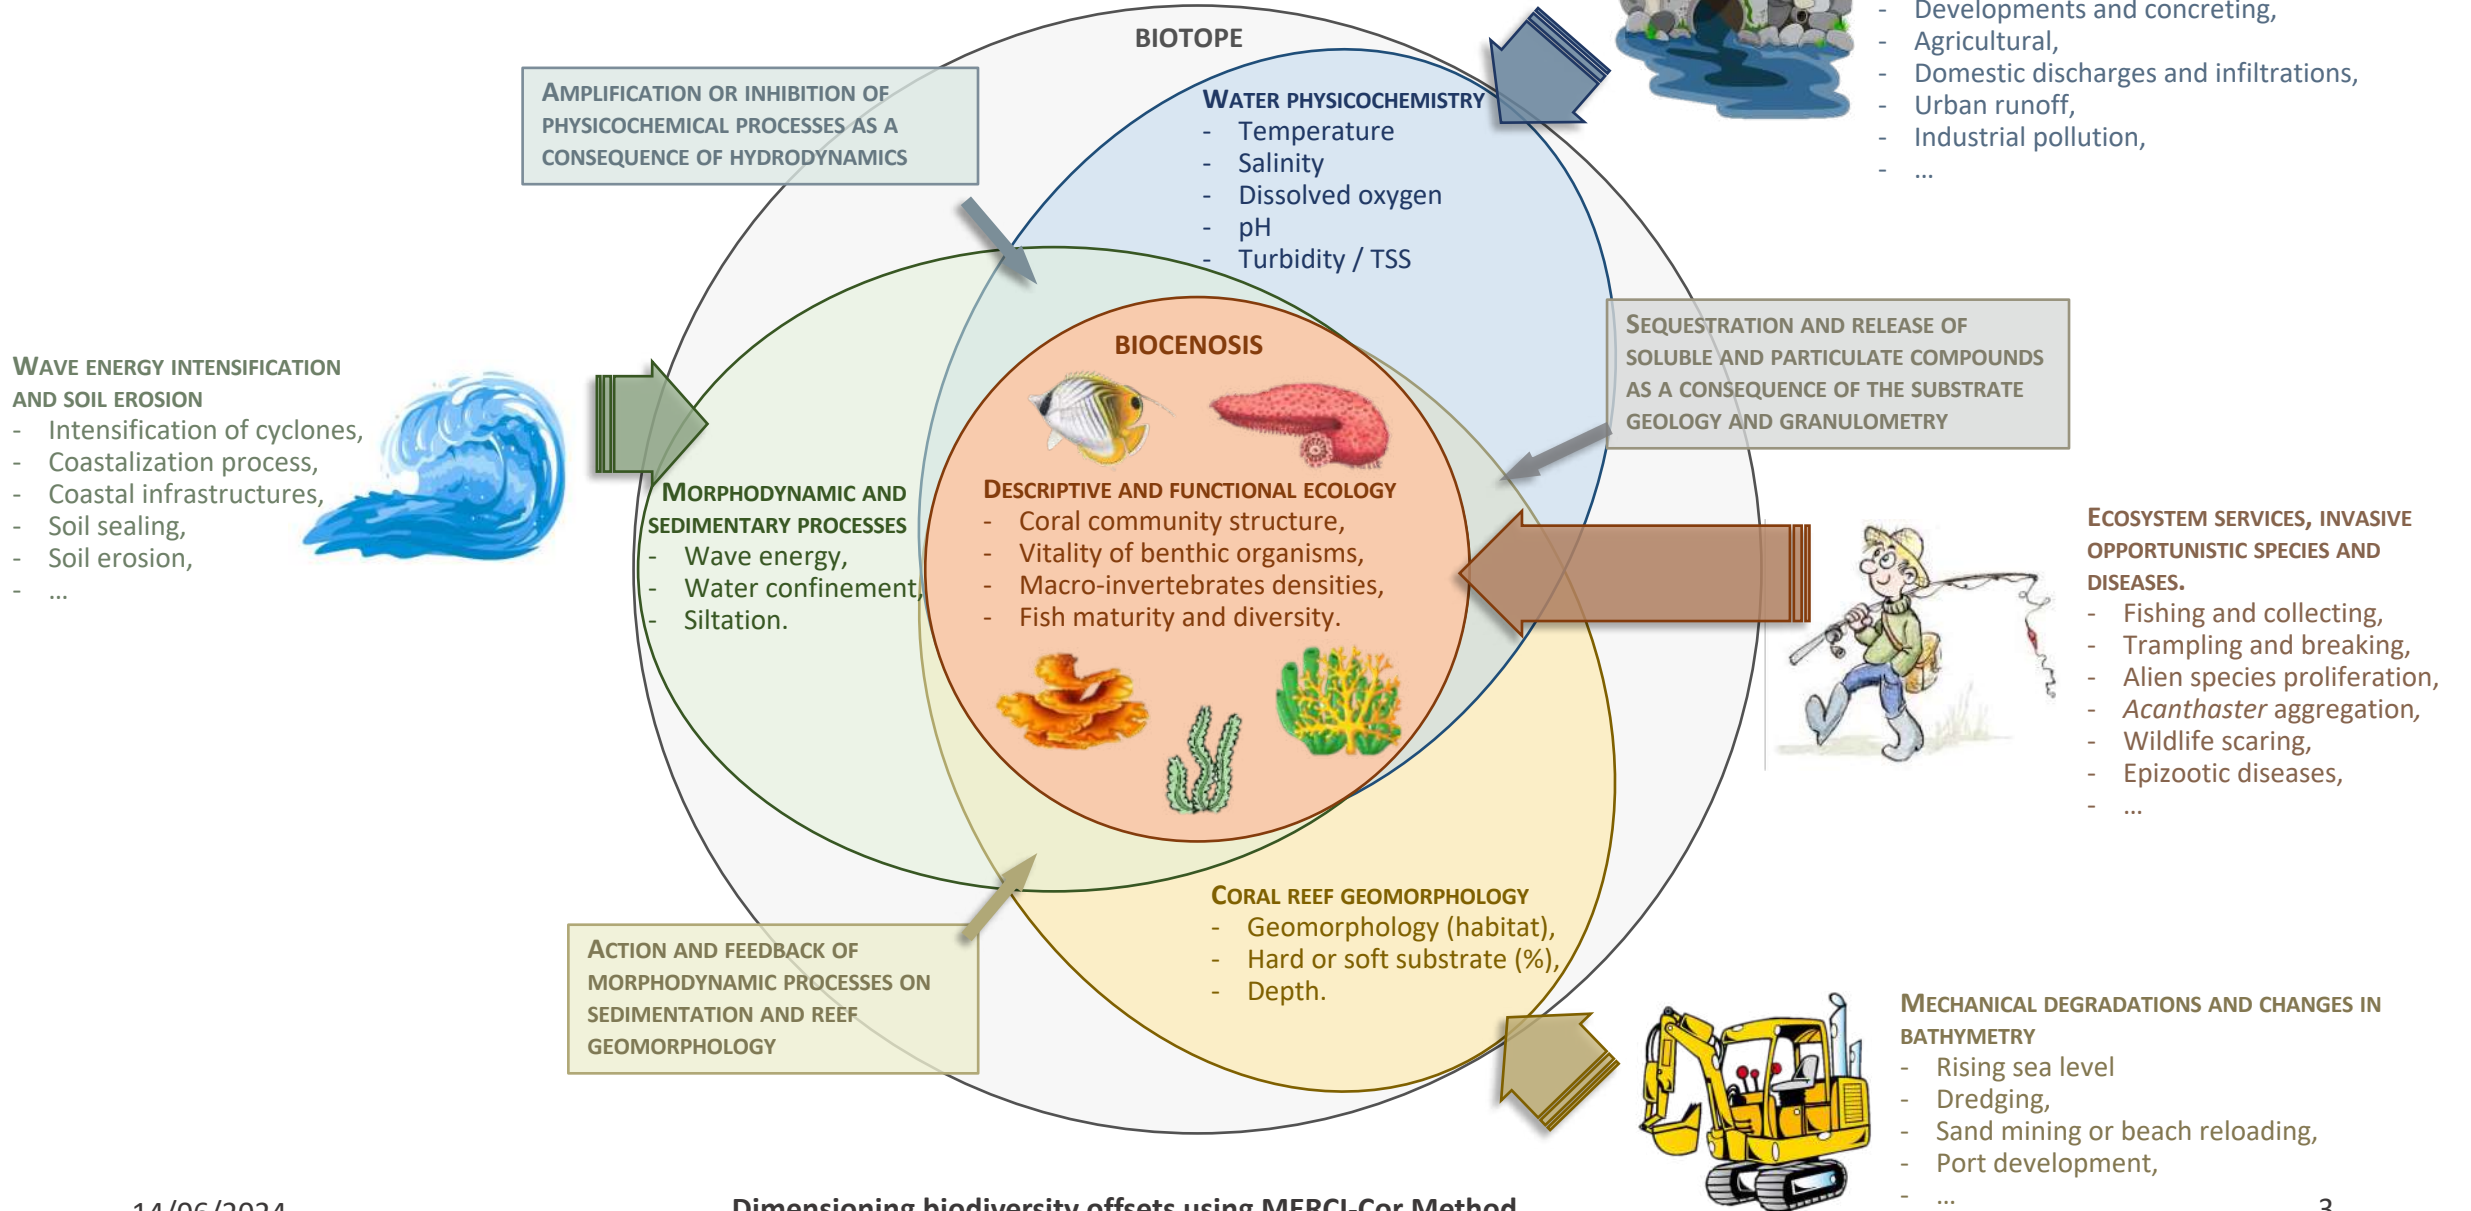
- Developments and concreting,
- Agricultural,
- Domestic discharges and infiltrations,
- Urban runoff,
- Industrial pollution,
- …

BIOTOPE

AMPLIFICATION OR INHIBITION OF PHYSICOCHEMICAL PROCESSES AS A CONSEQUENCE OF HYDRODYNAMICS

WATER PHYSICOCHEMISTRY
- Temperature
- Salinity
- Dissolved oxygen
- pH
- Turbidity / TSS

SEQUESTRATION AND RELEASE OF SOLUBLE AND PARTICULATE COMPOUNDS AS A CONSEQUENCE OF THE SUBSTRATE GEOLOGY AND GRANULOMETRY

WAVE ENERGY INTENSIFICATION AND SOIL EROSION
- Intensification of cyclones,
- Coastalization process,
- Coastal infrastructures,
- Soil sealing,
- Soil erosion,
- …

BIOCENOSIS

MORPHODYNAMIC AND SEDIMENTARY PROCESSES
- Wave energy,
- Water confinement,
- Siltation.

DESCRIPTIVE AND FUNCTIONAL ECOLOGY
- Coral community structure,
- Vitality of benthic organisms,
- Macro-invertebrates densities,
- Fish maturity and diversity.

ECOSYSTEM SERVICES, INVASIVE OPPORTUNISTIC SPECIES AND DISEASES.
- Fishing and collecting,
- Trampling and breaking,
- Alien species proliferation,
- Acanthaster aggregation,
- Wildlife scaring,
- Epizootic diseases,
- …

CORAL REEF GEOMORPHOLOGY
- Geomorphology (habitat),
- Hard or soft substrate (%),
- Depth.

ACTION AND FEEDBACK OF MORPHODYNAMIC PROCESSES ON SEDIMENTATION AND REEF GEOMORPHOLOGY

MECHANICAL DEGRADATIONS AND CHANGES IN BATHYMETRY
- Rising sea level
- Dredging,
- Sand mining or beach reloading,
- Port development,
- …

14/06/2024 Dimensioning biodiversity offsets using MERCI-Cor Method 3